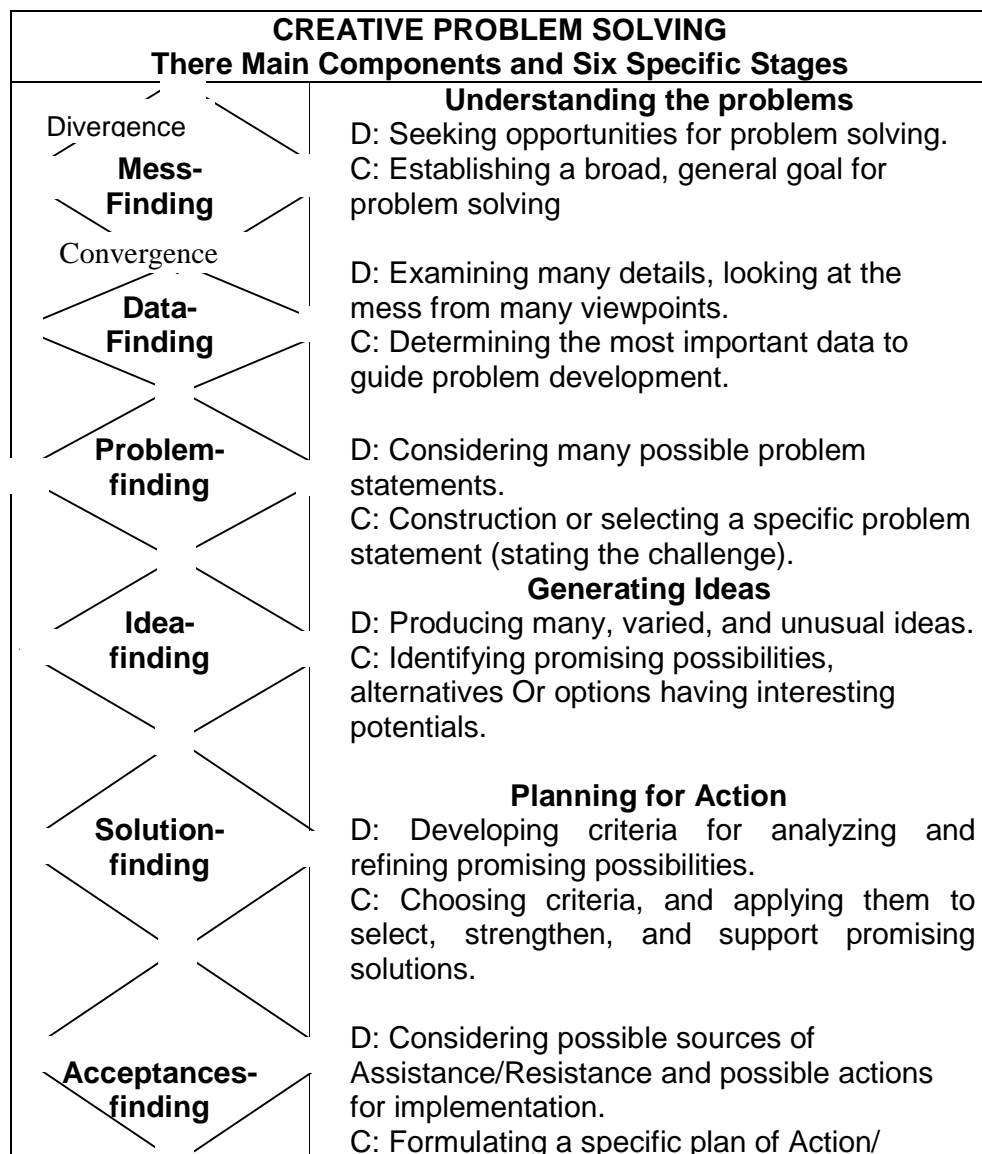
CREATIVE PROBLEM SOLVING
There Main Components and Six Specific Stages

Divergence

Mess-Finding

Convergence

Data-Finding

Problem-finding

Idea-finding

Solution-finding

Acceptances-finding

Understanding the problems
D: Seeking opportunities for problem solving.
C: Establishing a broad, general goal for problem solving

D: Examining many details, looking at the mess from many viewpoints.
C: Determining the most important data to guide problem development.

D: Considering many possible problem statements.
C: Construction or selecting a specific problem statement (stating the challenge).

Generating Ideas
D: Producing many, varied, and unusual ideas.
C: Identifying promising possibilities, alternatives Or options having interesting potentials.

Planning for Action
D: Developing criteria for analyzing and refining promising possibilities.
C: Choosing criteria, and applying them to select, strengthen, and support promising solutions.

D: Considering possible sources of Assistance/Resistance and possible actions for implementation.
C: Formulating a specific plan of Action/